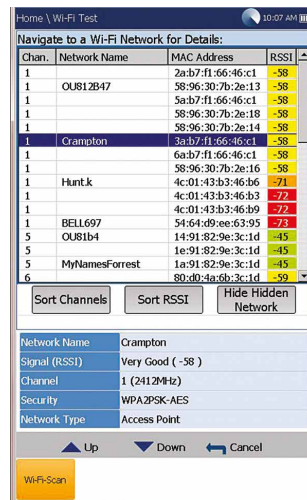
Home \ Wi-Fi Test

10:07 AM

Navigate to a Wi-Fi Network for Details:

| Chan. | Network Name | MAC Address | RSSI |
|---|---|---|---|
| 1 | | 2a:b7:f1:66:46:c1 | -58 |
| 1 | OU812B47 | 58:96:30:7b:2e:13 | -58 |
| 1 | | 5a:b7:f1:66:46:c1 | -58 |
| 1 | | 58:96:30:7b:2e:18 | -58 |
| 1 | | 58:96:30:7b:2e:14 | -58 |
| 1 | Crampton | 3a:b7:f1:66:46:c1 | -58 |
| 1 | | 6a:b7:f1:66:46:c1 | -58 |
| 1 | | 58:96:30:7b:2e:16 | -58 |
| 1 | Hunt.k | 4c:01:43:b3:46:b6 | -71 |
| 1 | | 4c:01:43:b3:46:b8 | -72 |
| 1 | | 4c:01:43:b3:46:b9 | -72 |
| 1 | BELL697 | 54:64:d9:ee:63:95 | -73 |
| 5 | OU81b4 | 14:91:82:9e:3c:1d | -45 |
| 5 | | 1e:91:82:9e:3c:1d | -45 |
| 5 | MyNamesForrest | 14:91:82:9e:3c:1d | -45 |
| 6 | | 80:d0:4a:6b:3c:1d | -59 |

Sort Channels
Sort RSSI
Hide Hidden Network

| | |
|---|---|
| Network Name | Crampton |
| Signal (RSSI) | Very Good ( -58 ) |
| Channel | 1 (2412MHz) |
| Security | WPA2PSK-AES |
| Network Type | Access Point |

Up
Down
Cancel

Wi-Fi-Scan